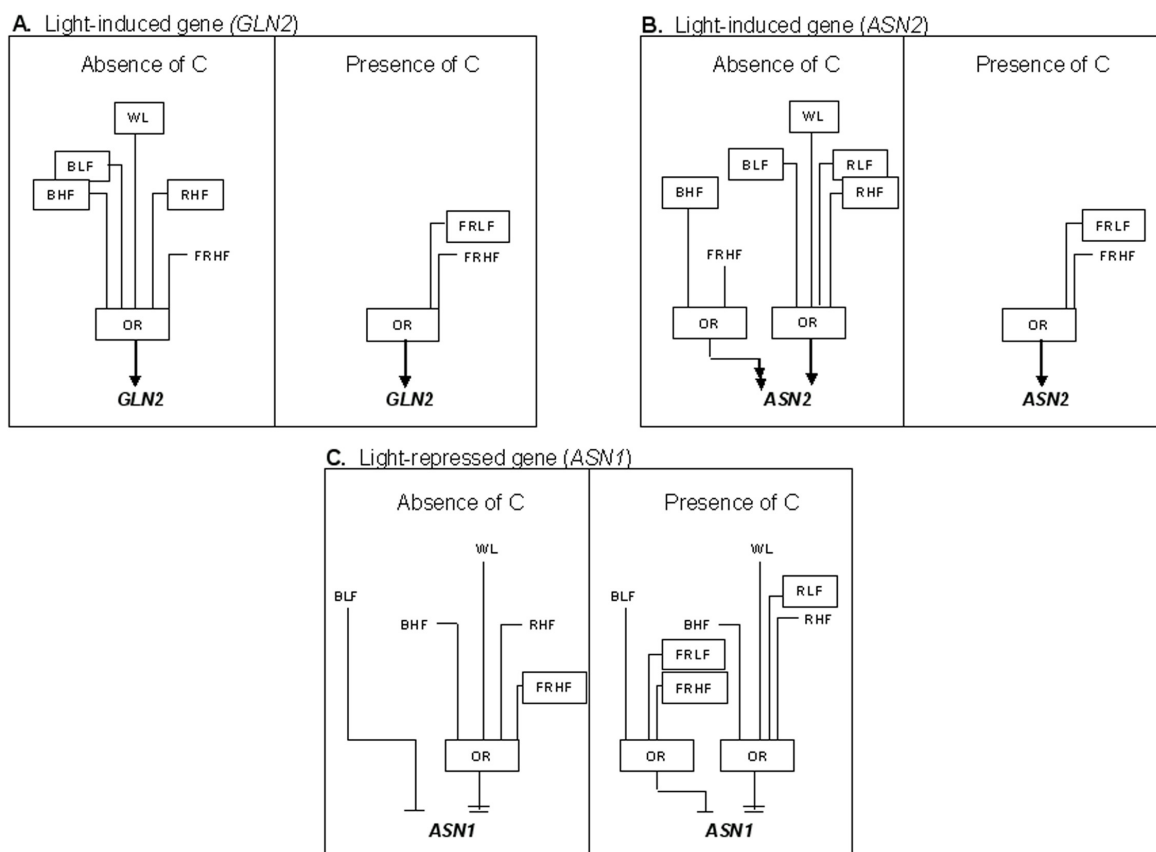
A. Light-induced gene (*GLN2*)

Absence of C

WL

BLF

BHF

RHF

FRHF

OR

***GLN2***

Presence of C

FRLF

FRHF

OR

***GLN2***

B. Light-induced gene (*ASN2*)

Absence of C

WL

BLF

RLF

RHF

BHF

FRHF

OR

OR

***ASN2***

Presence of C

FRLF

FRHF

OR

***ASN2***

C. Light-repressed gene (*ASN1*)

Absence of C

WL

BLF

BHF

RHF

FRHF

OR

***ASN1***

Presence of C

WL

RLF

BLF

BHF

RHF

FRLF

FRHF

OR

OR

***ASN1***